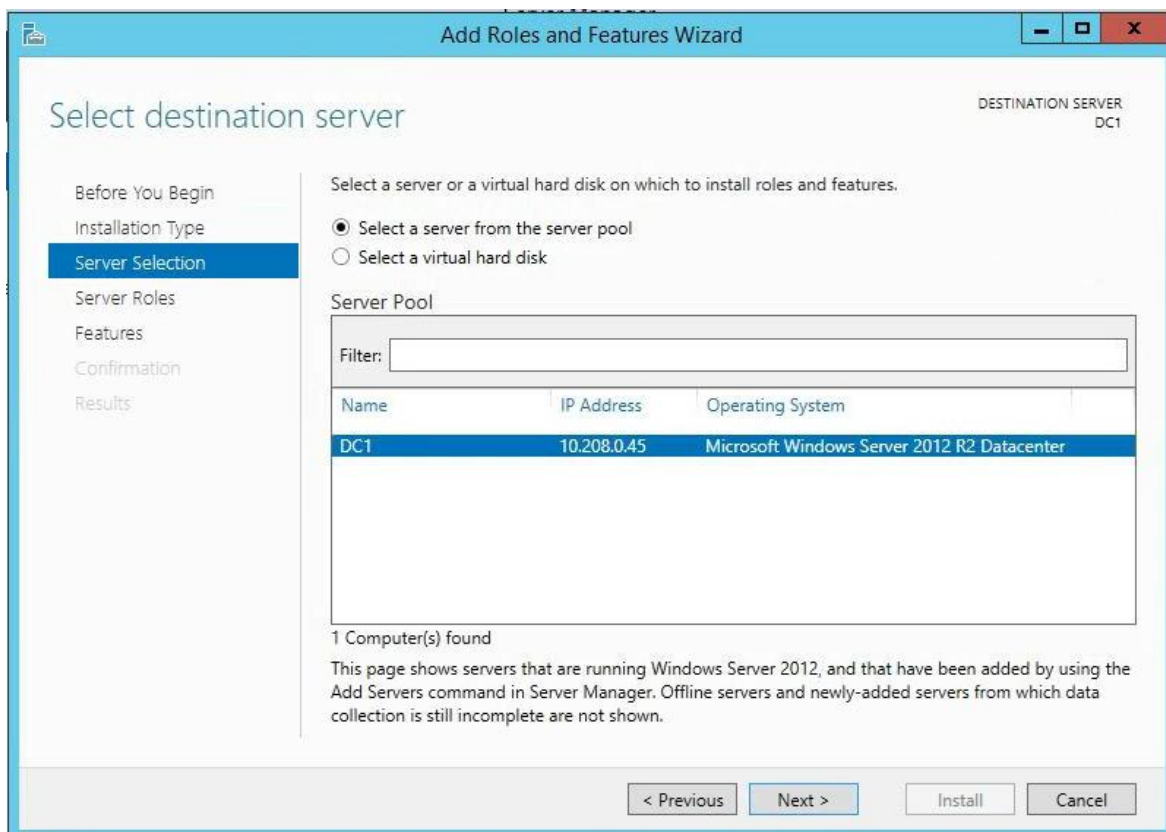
Add Roles and Features Wizard

Select destination server

DESTINATION SERVER
DC1

Before You Begin
Installation Type
Server Selection
Server Roles
Features
Confirmation
Results

Select a server or a virtual hard disk on which to install roles and features.

Select a server from the server pool
Select a virtual hard disk

Server Pool

Filter:

| Name | IP Address | Operating System |
|---|---|---|
| DC1 | 10.208.0.45 | Microsoft Windows Server 2012 R2 Datacenter |

1 Computer(s) found

This page shows servers that are running Windows Server 2012, and that have been added by using the Add Servers command in Server Manager. Offline servers and newly-added servers from which data collection is still incomplete are not shown.

< Previous
Next >
Install
Cancel